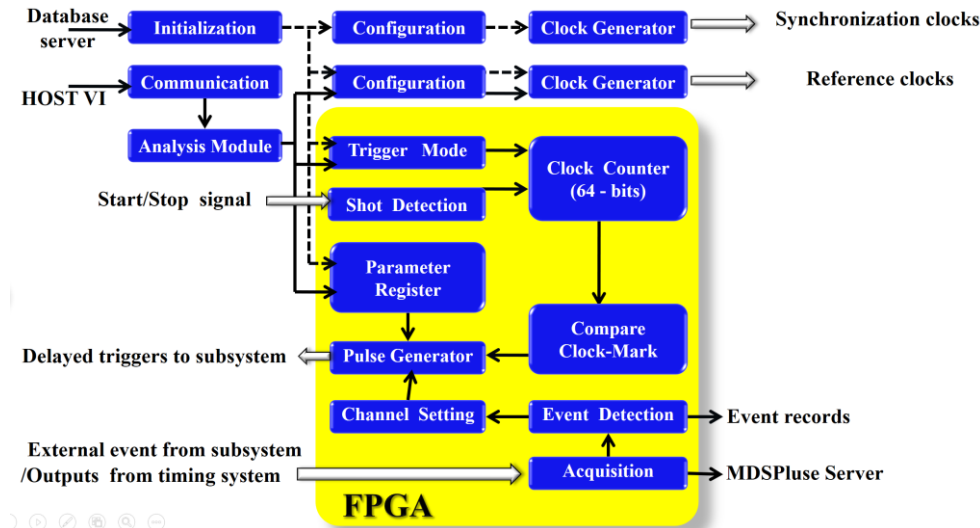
Database server

Initialization

Configuration

Clock Generator

Synchronization clocks

HOST VI

Communication

Configuration

Clock Generator

Reference clocks

Analysis Module

Trigger Mode

Clock Counter (64 - bits)

Start/Stop signal

Shot Detection

Parameter Register

Compare Clock-Mark

Delayed triggers to subsystem

Pulse Generator

Channel Setting

Event Detection

Event records

External event from subsystem /Outputs from timing system

Acquisition

MDSPluse Server

FPGA